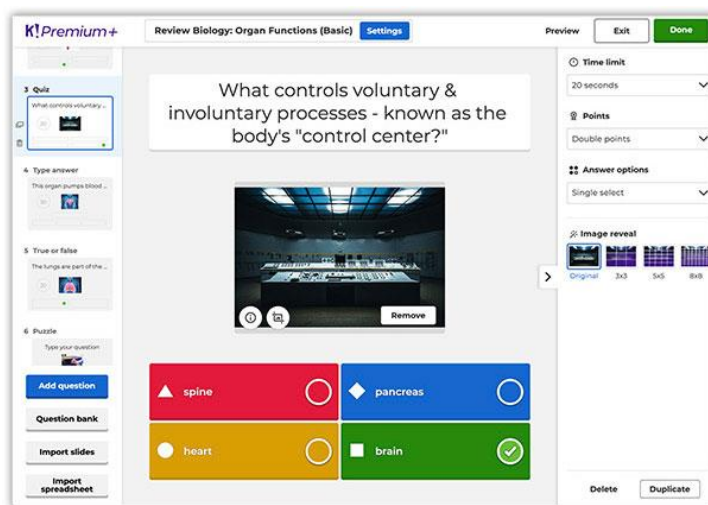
K!Premium+

Review Biology: Organ Functions (Basic) Settings

Preview Exit Done

3 Quiz
What controls voluntary...

4 Type answer
This organ pumps blood ...

5 True or false
The lungs are part of the ...

6 Puzzle
Type your question

Add question

Question bank

Import slides

Import spreadsheet

What controls voluntary & involuntary processes - known as the body's "control center?"

Remove

spine

pancreas

heart

brain

Time limit
20 seconds

Points
Double points

Answer options
Single select

Image reveal
Original 3x3 5x5 8x8

Delete Duplicate